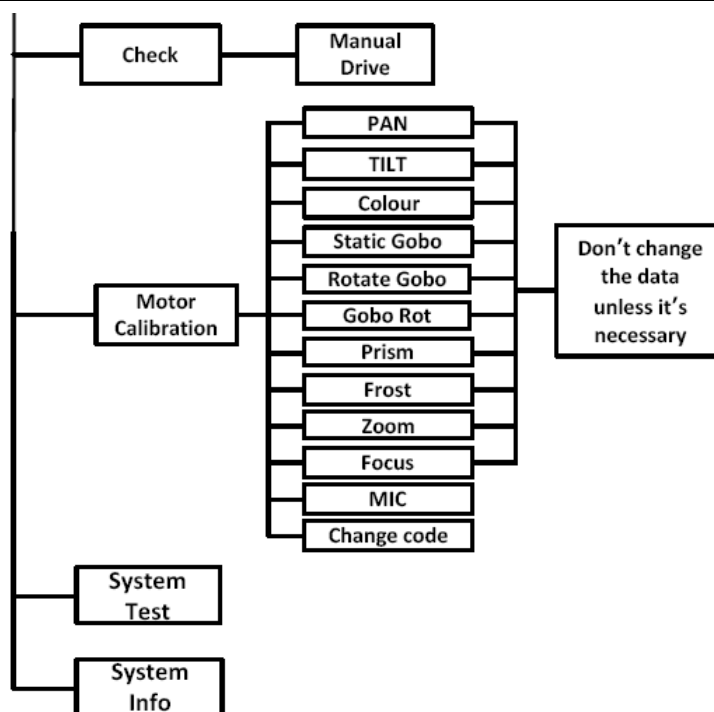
Check

Manual Drive

Motor Calibration

PAN

TILT

Colour

Static Gobo

Rotate Gobo

Gobo Rot

Prism

Frost

Zoom

Focus

MIC

Change code

Don't change the data unless it's necessary

System Test

System Info